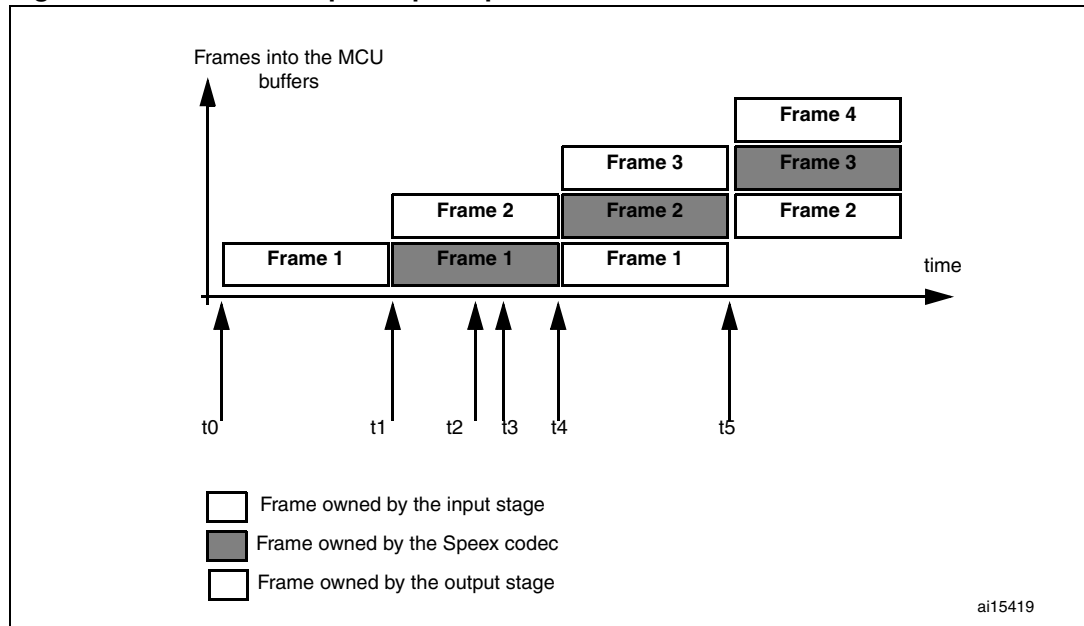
Frames into the MCU buffers

Frame 4

Frame 3

Frame 3

Frame 2

Frame 2

Frame 2

Frame 1

Frame 1

Frame 1

time

t0

t1

t2

t3

t4

t5

Frame owned by the input stage

Frame owned by the Speex codec

Frame owned by the output stage

ai15419